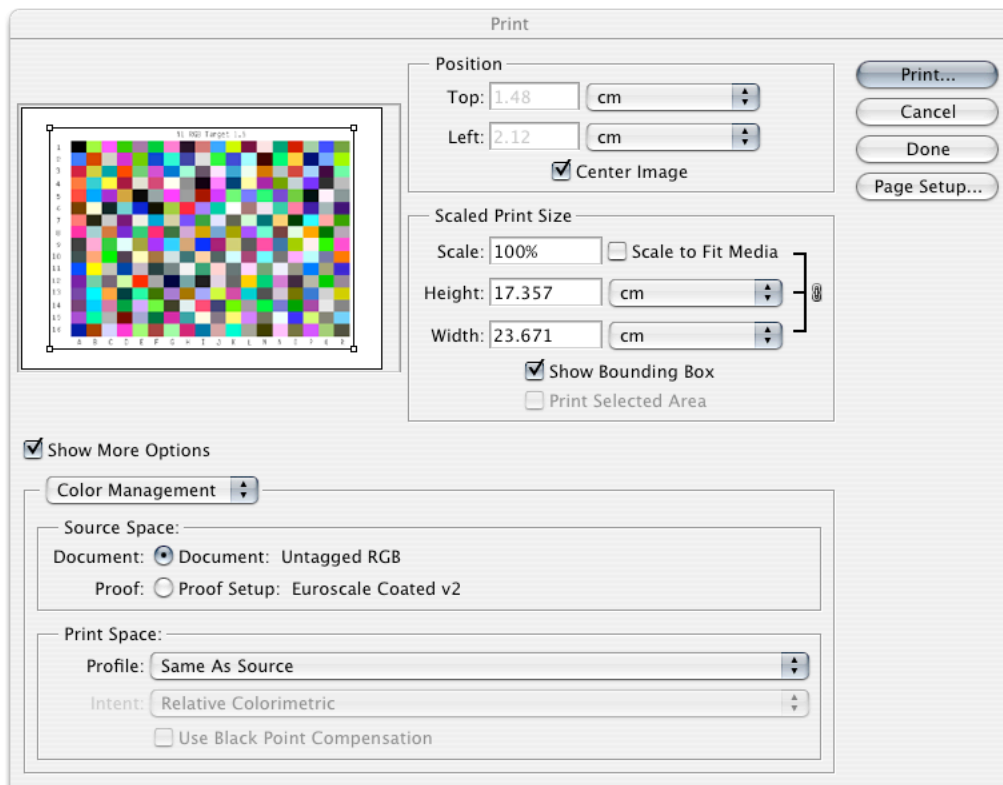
Print

Position
Top: 1.48 cm
Left: 2.12 cm
Center Image

Print...
Cancel
Done
Page Setup...

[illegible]

1
2
3
4
5
6
7
8
9
10
11
12
13
14
15
16

A B C D E F G H I J K L M N O P Q R

Scaled Print Size
Scale: 100% Scale to Fit Media
Height: 17.357 cm
Width: 23.671 cm
Show Bounding Box
Print Selected Area

Show More Options

Color Management

Source Space:
Document: Document: Untagged RGB
Proof: Proof Setup: Euroscale Coated v2

Print Space:
Profile: Same As Source
Intent: Relative Colorimetric
Use Black Point Compensation